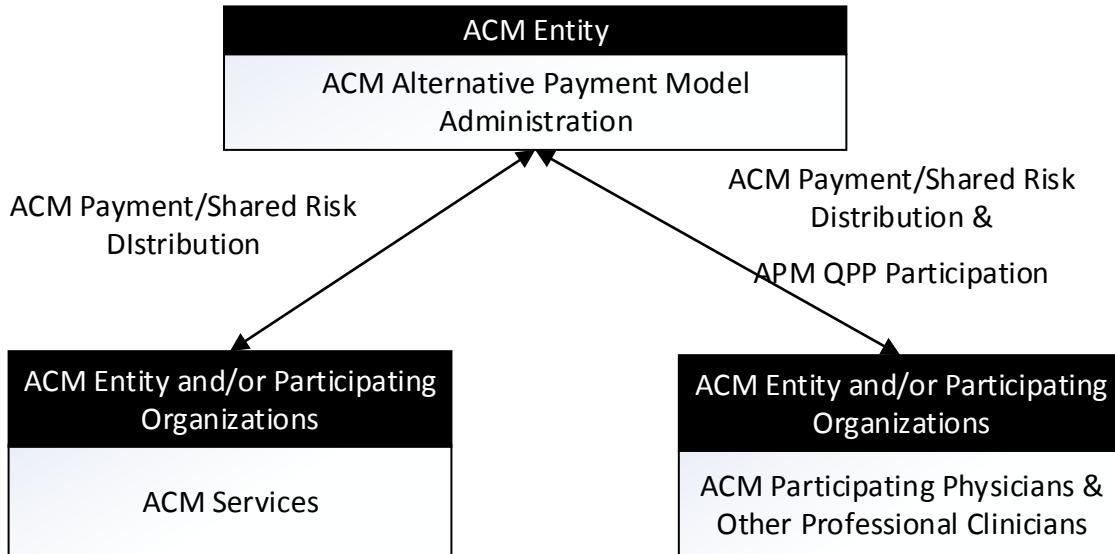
ACM Entity

ACM Alternative Payment Model Administration

ACM Payment/Shared Risk DIstribution

ACM Payment/Shared Risk Distribution &

APM QPP Participation

ACM Entity and/or Participating Organizations

ACM Services

ACM Entity and/or Participating Organizations

ACM Participating Physicians & Other Professional Clinicians